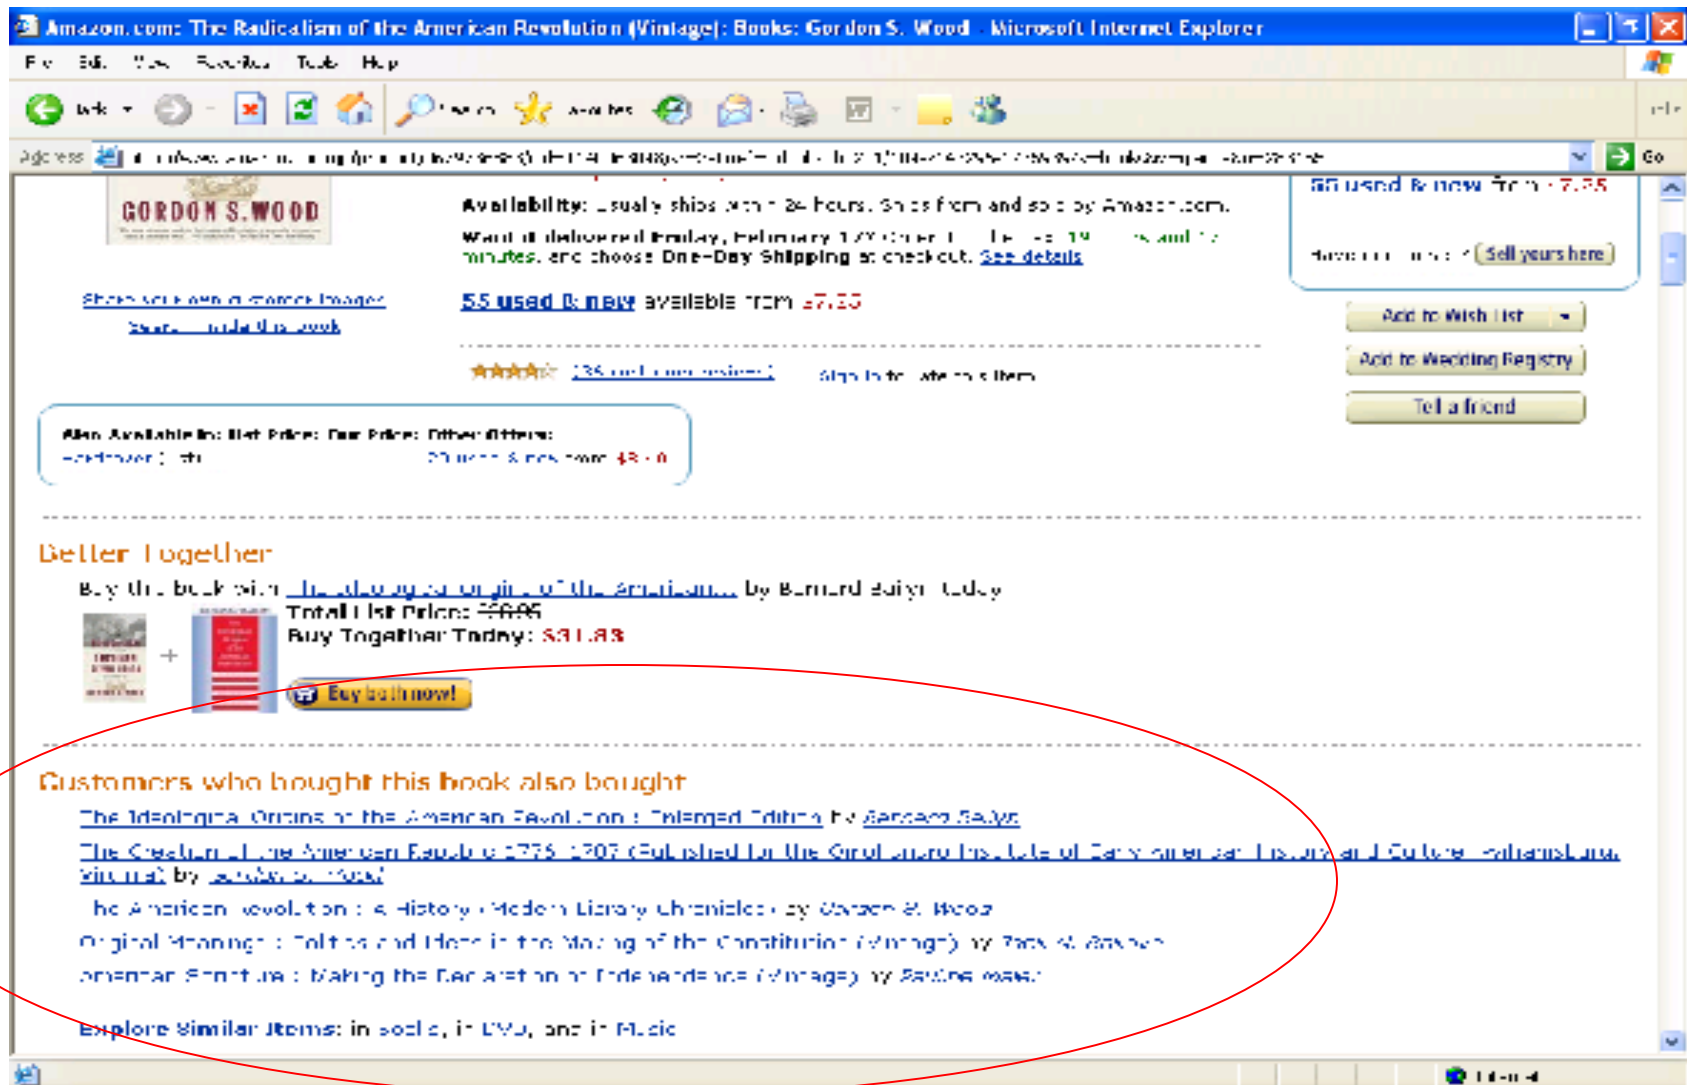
Amazon.com: The Radicalism of the American Revolution (Vintage): Books: Gordon S. Wood - Microsoft Internet Explorer

File Edit View Favorites Tools Help

Back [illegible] Search Favorites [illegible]

Address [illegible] Go

GORDON S. WOOD

Availability: Usually ships within 24 hours. Ships from and sold by Amazon.com.

Want it delivered Friday, February 1? Order it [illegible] 19 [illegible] and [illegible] minutes, and choose One-Day Shipping at checkout. See details

Share your own customer images
Search inside this book

55 used & new available from $7.25

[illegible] (35 customer reviews) Sign in to rate this item

Also Available in: List Price: Our Price: Other Offers:
Hardcover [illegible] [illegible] used & new from $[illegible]

55 used & new from $7.25

Have one to sell? Sell yours here

Add to Wish List

Add to Wedding Registry

Tell a friend

Better Together

Buy this book with The Ideological Origins of the American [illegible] by Bernard Bailyn today

Total List Price: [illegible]
Buy Together Today: $31.83

Buy both now!

Customers who bought this book also bought

The Ideological Origins of the American Revolution : Enlarged Edition by Bernard Bailyn
The Creation of the American Republic, 1776-1787 (Published for the Omohundro Institute of Early American History and Culture, Williamsburg, Virginia) by Gordon S. Wood
The American Revolution : A History (Modern Library Chronicles) by Gordon S. Wood
Original Meanings : Politics and Ideas in the Making of the Constitution (Vintage) by Jack N. Rakove
American Scripture : Making the Declaration of Independence (Vintage) by Pauline Maier

Explore Similar Items: in Books, in DVD, and in Music

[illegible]